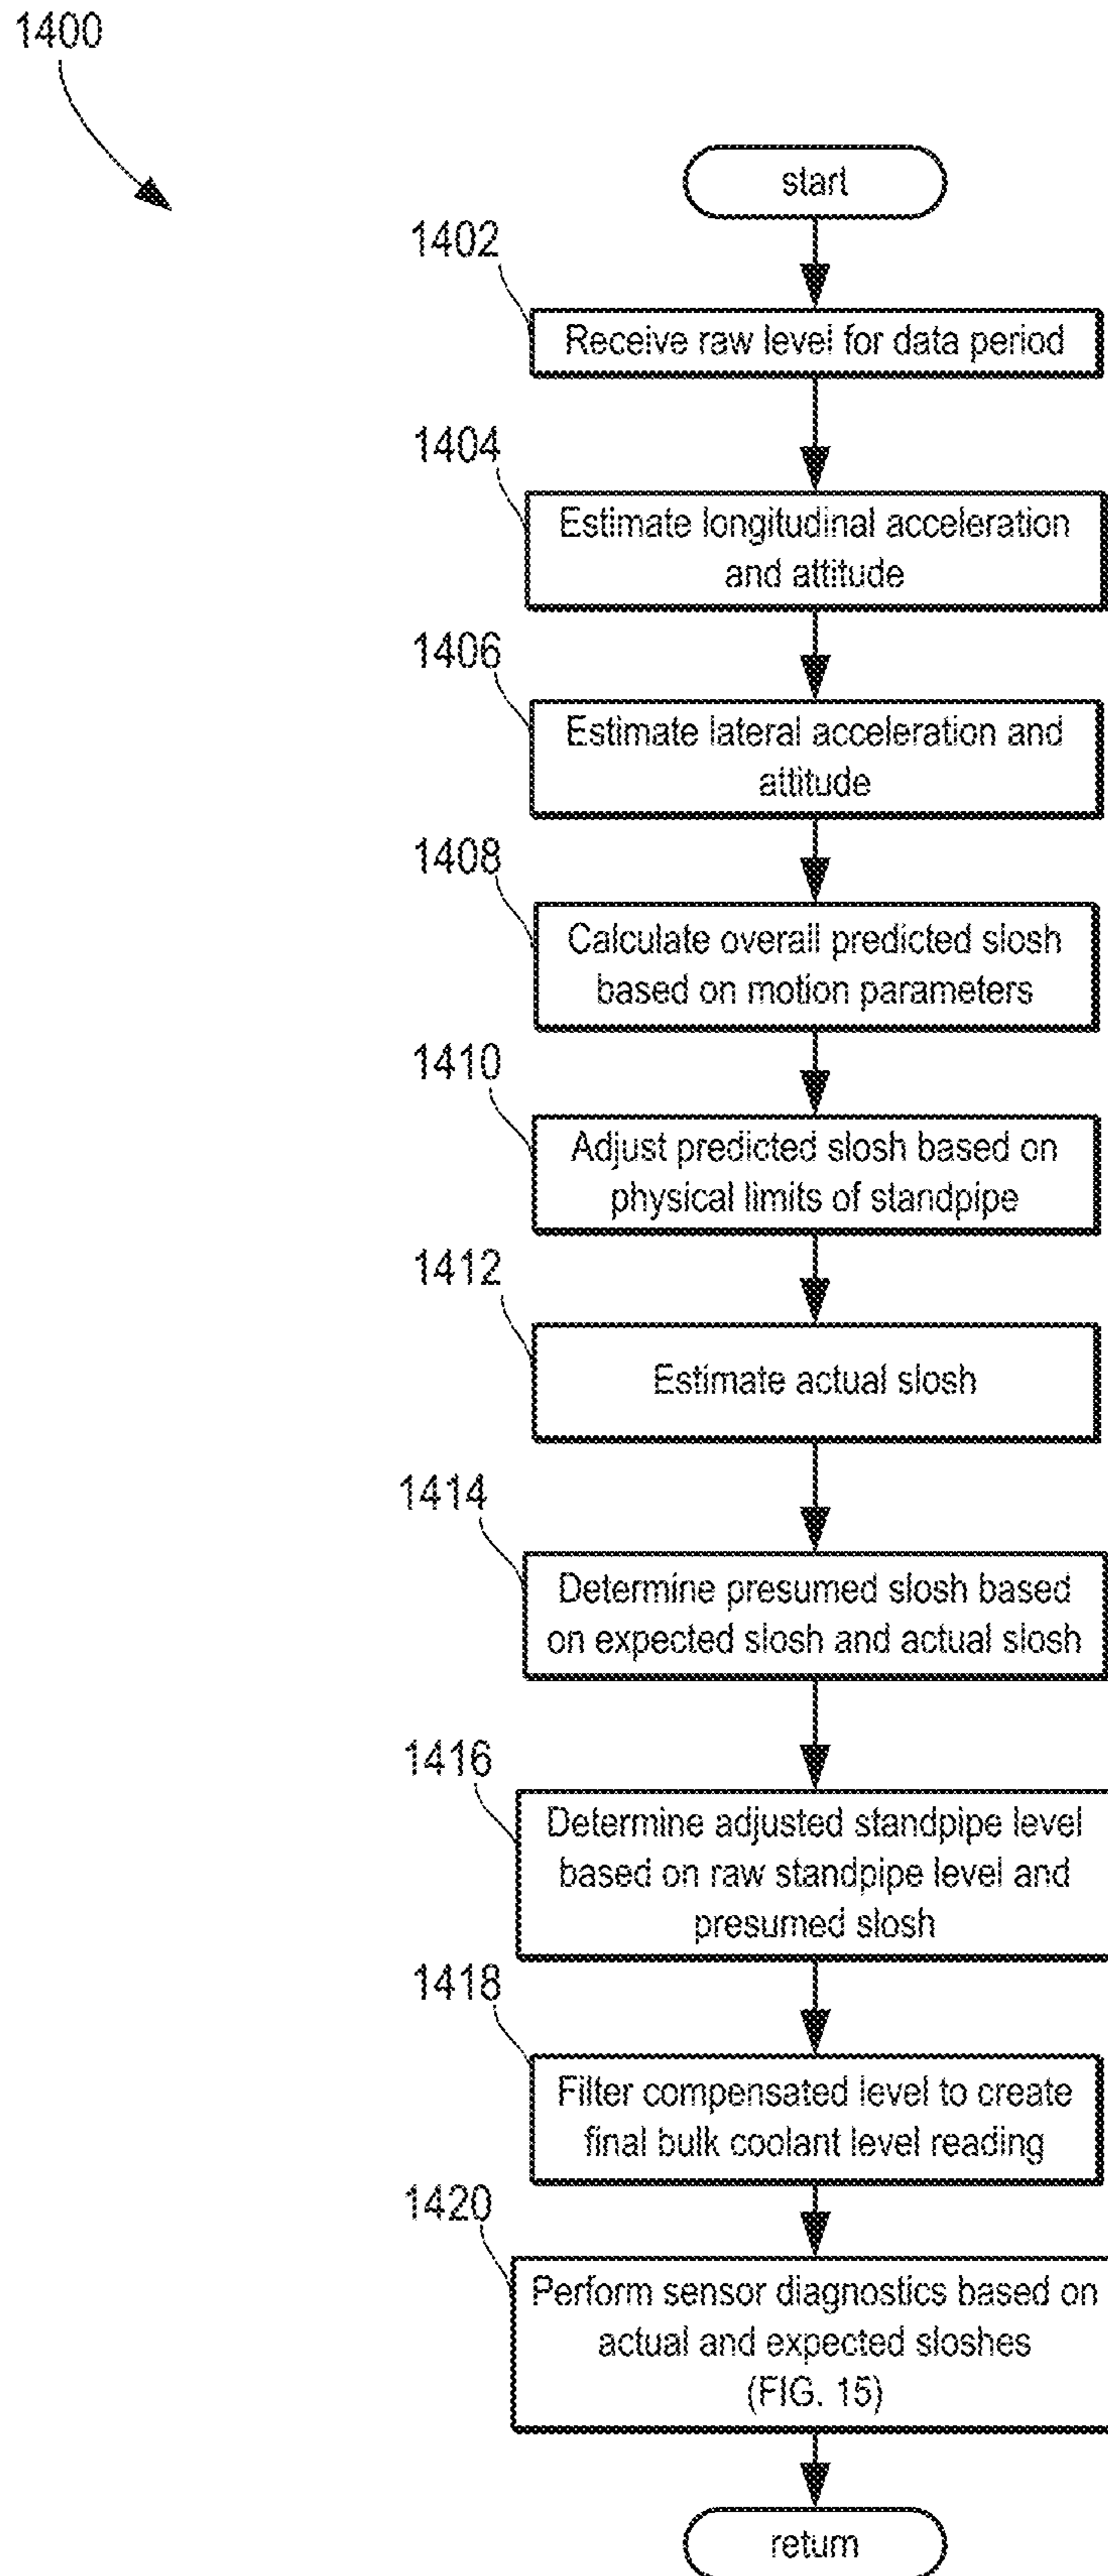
1400

start

1402

Receive raw level for data period

1404

Estimate longitudinal acceleration and attitude

1406

Estimate lateral acceleration and attitude

1408

Calculate overall predicted slosh based on motion parameters

1410

Adjust predicted slosh based on physical limits of standpipe

1412

Estimate actual slosh

1414

Determine presumed slosh based on expected slosh and actual slosh

1416

Determine adjusted standpipe level based on raw standpipe level and presumed slosh

1418

Filter compensated level to create final bulk coolant level reading

1420

Perform sensor diagnostics based on actual and expected sloshes (FIG. 15)

return